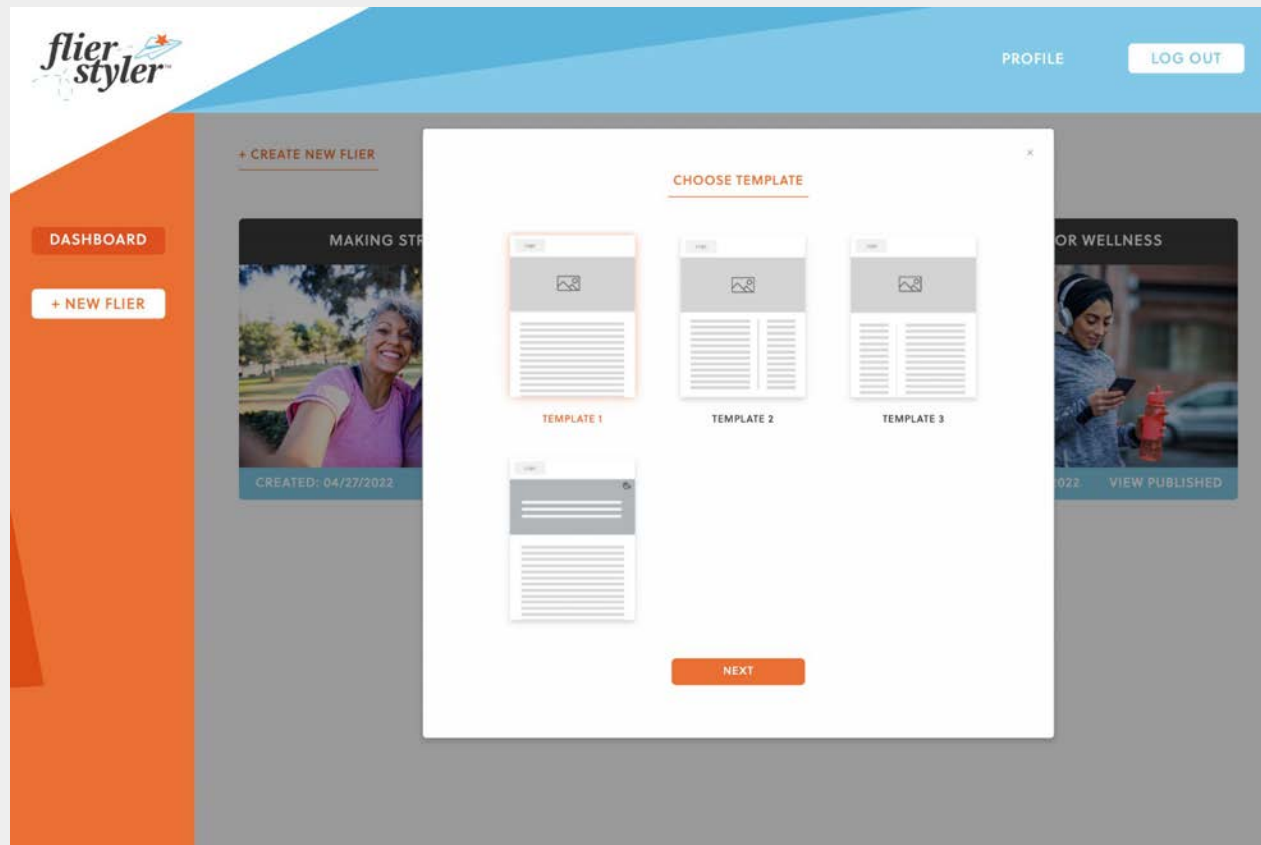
flier styler™

PROFILE

LOG OUT

DASHBOARD

+ NEW FLIER

+ CREATE NEW FLIER

MAKING STR

CREATED: 04/27/2022

OR WELLNESS

2022

VIEW PUBLISHED

×

CHOOSE TEMPLATE

LOGO

LOGO

LOGO

TEMPLATE 1

TEMPLATE 2

TEMPLATE 3

LOGO

NEXT